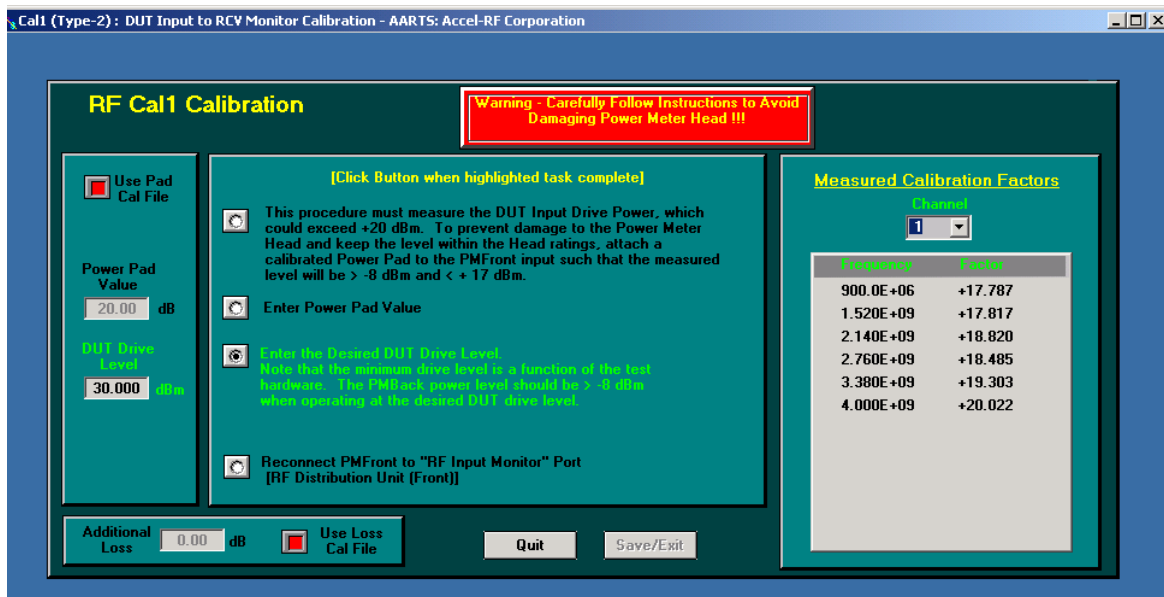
Cal1 (Type-2) : DUT Input to RCV Monitor Calibration - AARTS: Accel-RF Corporation

RF Cal1 Calibration

Warning - Carefully Follow Instructions to Avoid Damaging Power Meter Head !!!

Use Pad Cal File

Power Pad Value

20.00 dB

DUT Drive Level

30.000 dBm

[Click Button when highlighted task complete]

This procedure must measure the DUT Input Drive Power, which could exceed +20 dBm. To prevent damage to the Power Meter Head and keep the level within the Head ratings, attach a calibrated Power Pad to the PMFront input such that the measured level will be > -8 dBm and < + 17 dBm.

Enter Power Pad Value

Enter the Desired DUT Drive Level.
Note that the minimum drive level is a function of the test hardware. The PMBack power level should be > -8 dBm when operating at the desired DUT drive level.

Reconnect PMFront to "RF Input Monitor" Port [RF Distribution Unit (Front)]

Measured Calibration Factors

Channel

1

| Frequency | Factor |
|---|---|
| 900.0E+06 | +17.787 |
| 1.520E+09 | +17.817 |
| 2.140E+09 | +18.820 |
| 2.760E+09 | +18.485 |
| 3.380E+09 | +19.303 |
| 4.000E+09 | +20.022 |

Additional Loss 0.00 dB

Use Loss Cal File

Quit

Save/Exit